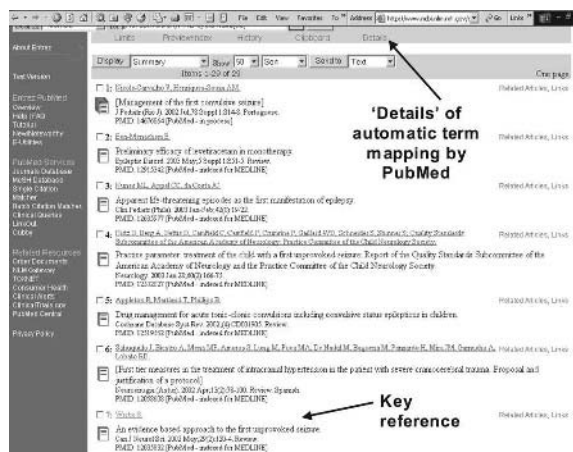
File Edit View Favorites To Address https://www.ncbi.nlm.nih.gov/ Go Links

Limits Preview/Index History Clipboard Details

About Entrez

Text Version

Entrez PubMed
Overview
Help | FAQ
Tutorial
New/Noteworthy
E-Utilities

PubMed Services
Journals Database
MeSH Database
Single Citation Matcher
Batch Citation Matcher
Clinical Queries
LinkOut
Cubby

Related Resources
Order Documents
NLM Gateway
TOXNET
Consumer Health
Clinical Alerts
ClinicalTrials.gov
PubMed Central

Privacy Policy

Display Summary Show 50 Sort Send to Text

Items 1-29 of 29 One page

1: Hirata-Saavedra F, Henriques-Souza AM.
[Management of the first convulsive seizure]
J Pediatr (Rio J). 2002 Jul;78 Suppl 1:S14-8. Portuguese.
PMID: 14676854 [PubMed - in process]
Related Articles, Links

2: Eng-Mohammed R.
Preliminary efficacy of levetiracetam in monotherapy.
Epileptic Disord. 2003 May;5 Suppl 1:S31-3. Review.
PMID: 12915342 [PubMed - indexed for MEDLINE]
Related Articles, Links

3: Haase ML, Aguiar CC, da Costa AC.
Apparent life-threatening episodes as the first manifestation of epilepsy.
Clin Pediatr (Phila). 2003 Jun-Jul;42(5):19-22.
PMID: 12833577 [PubMed - indexed for MEDLINE]
Related Articles, Links

4: Hirtz D, Berg A, Bettis D, Camfield C, Camfield P, Crumrine P, Gaillard WD, Schneider S, Shinnar S; Quality Standards Subcommittee of the American Academy of Neurology; Practice Committee of the Child Neurology Society.
Practice parameter: treatment of the child with a first unprovoked seizure: Report of the Quality Standards Subcommittee of the American Academy of Neurology and the Practice Committee of the Child Neurology Society.
Neurology. 2003 Jan 28;60(2):166-75.
PMID: 12552027 [PubMed - indexed for MEDLINE]
Related Articles, Links

5: Appleton R, Martland T, Phillips B.
Drug management for acute tonic-clonic convulsions including convulsive status epilepticus in children.
Cochrane Database Syst Rev. 2002;(4):CD001905. Review.
PMID: 12519565 [PubMed - indexed for MEDLINE]
Related Articles, Links

6: Salvagnini J, Bruno A, Mena MS, Amarante S, Long M, Pico MA, De Nadal M, Baguena M, Poniatowski K, Mira JM, Sahuquillo A, Lobato RD.
[First tier measures in the treatment of intracranial hypertension in the patient with severe craneoencefal trauma. Proposal and justification of a protocol]
Neurocirugia (Astur). 2002 Apr;13(2):78-100. Review. Spanish.
PMID: 12035038 [PubMed - indexed for MEDLINE]
Related Articles, Links

7: Warts B.
An evidence based approach to the first unprovoked seizure.
Can J Neurol Sci. 2002 May;29(2):120-4. Review.
PMID: 12035832 [PubMed - indexed for MEDLINE]
Related Articles, Links

'Details' of automatic term mapping by PubMed

Key reference